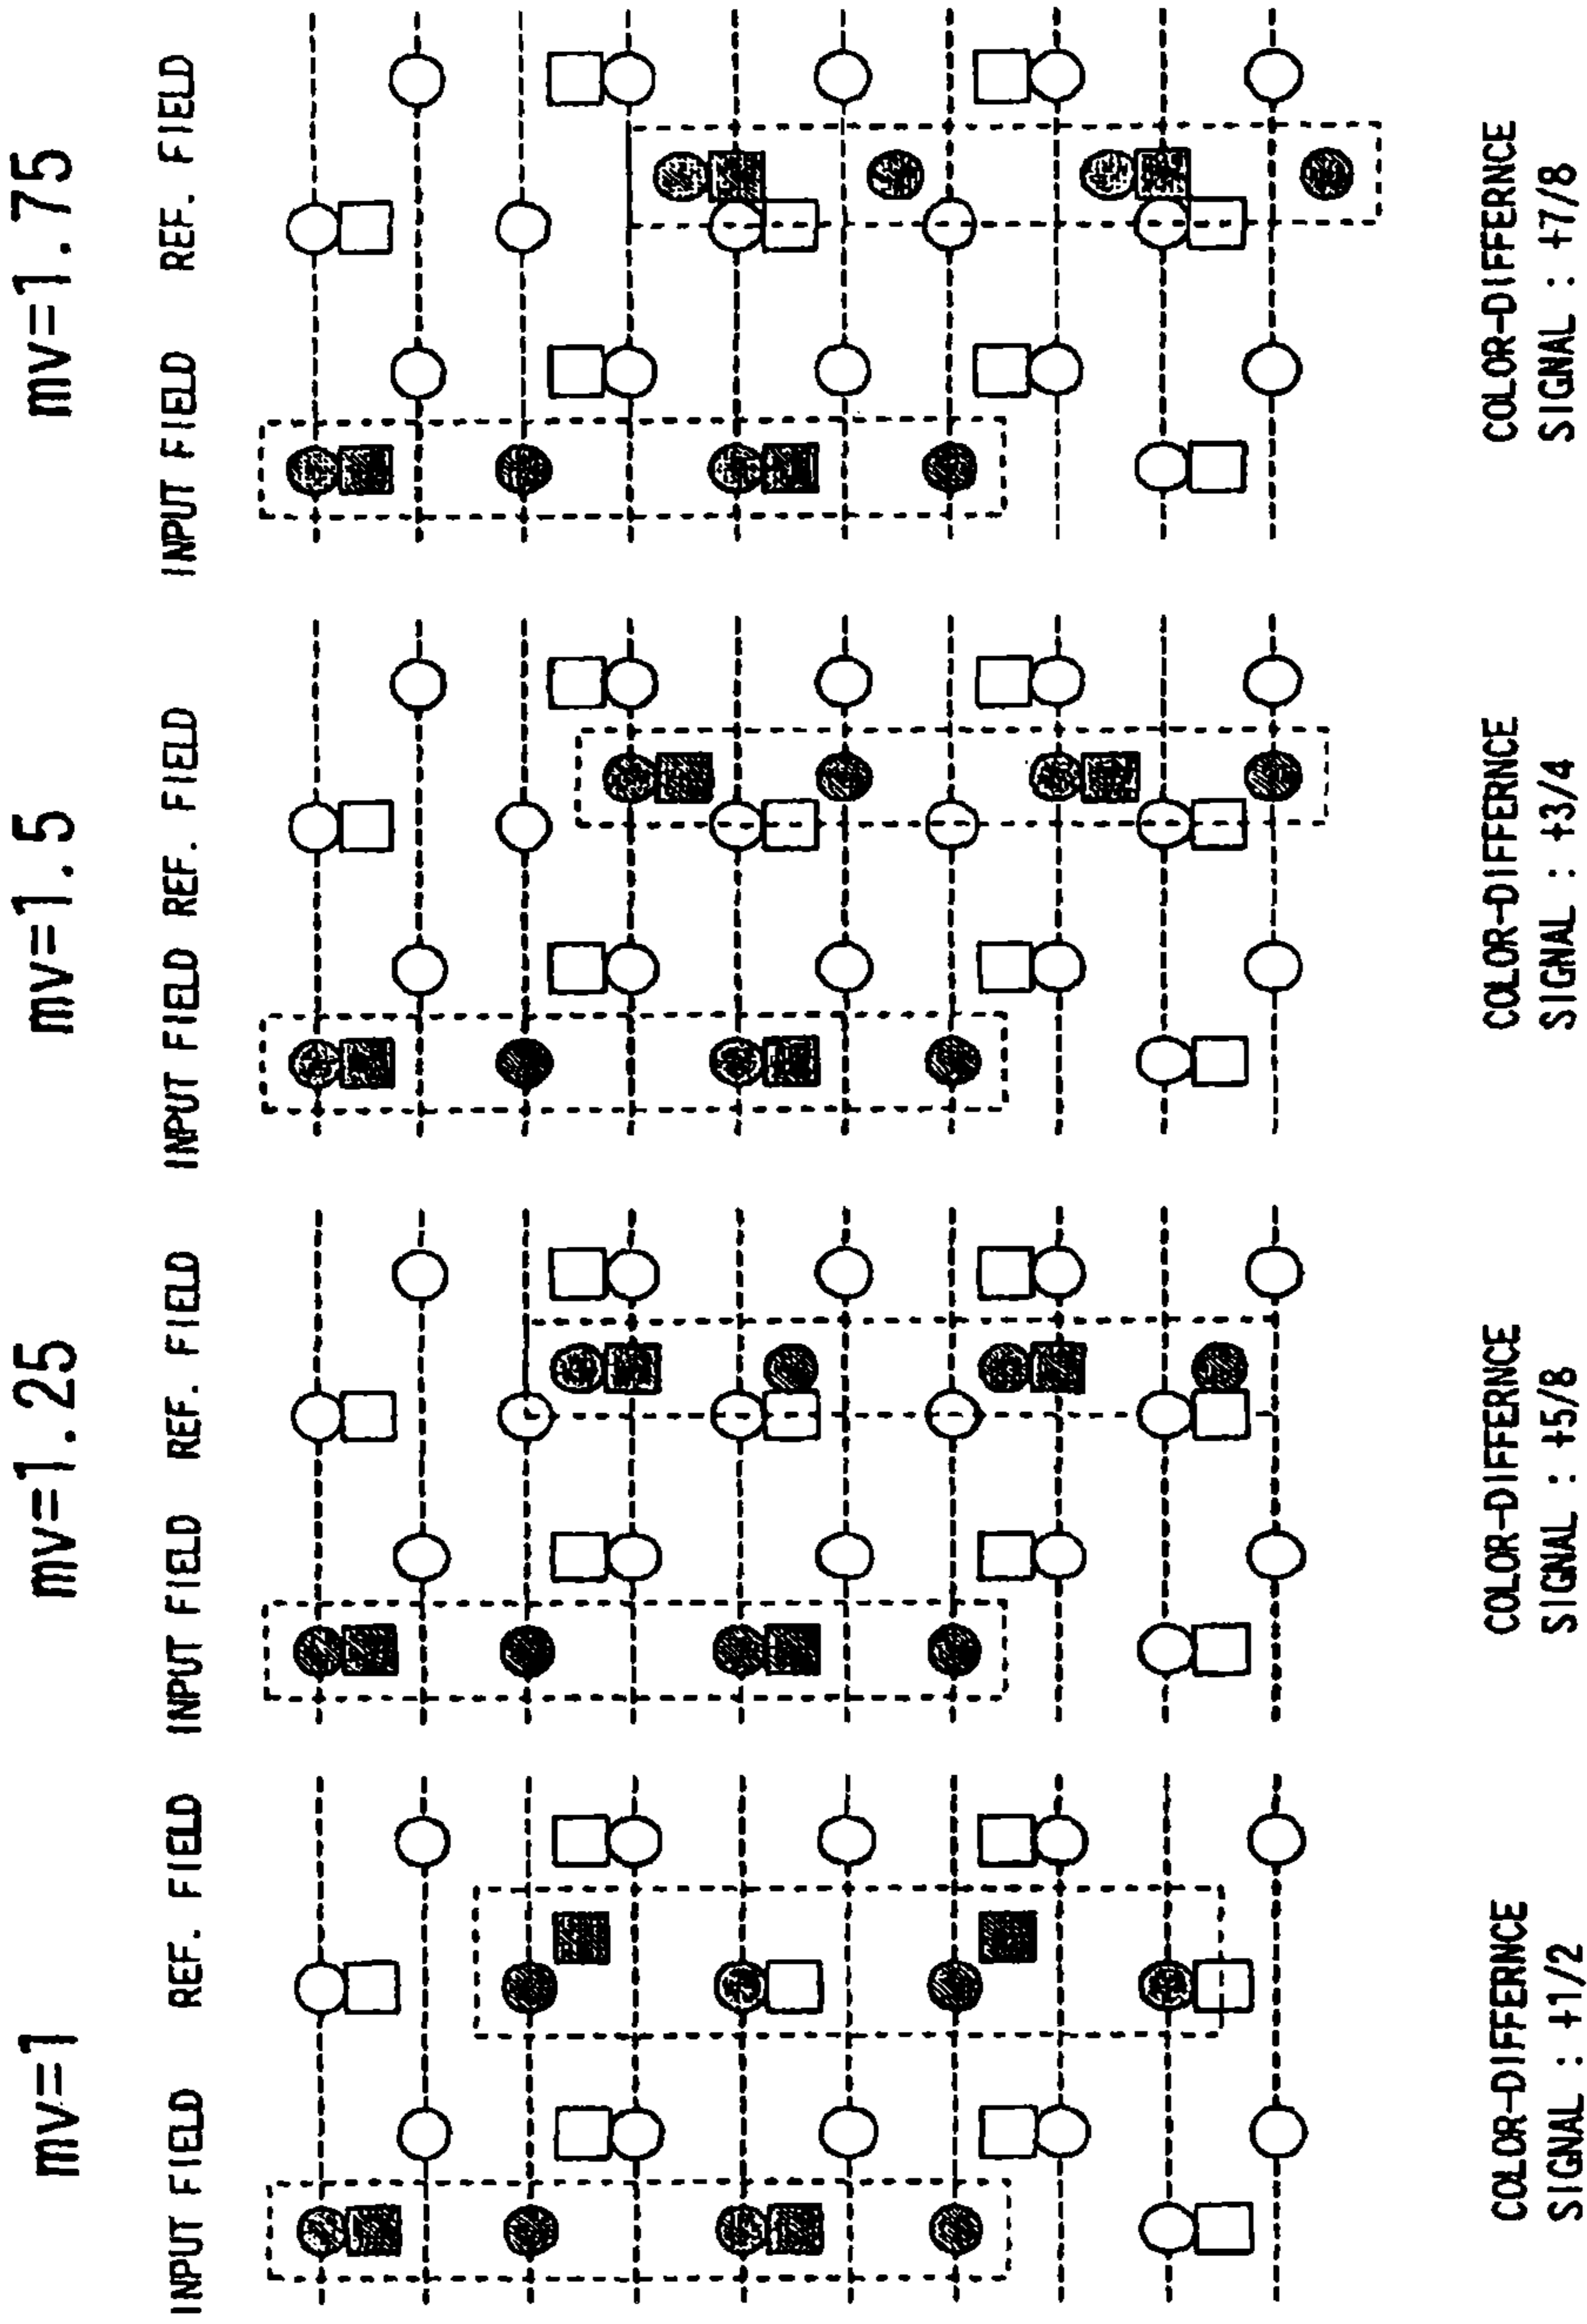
mv=1
INPUT FIELD REF. FIELD
COLOR-DIFFERNCE SIGNAL : +1/2

mv=1.25
INPUT FIELD REF. FIELD
COLOR-DIFFERNCE SIGNAL : +5/8

mv=1.5
INPUT FIELD REF. FIELD
COLOR-DIFFERNCE SIGNAL : +3/4

mv=1.75
INPUT FIELD REF. FIELD
COLOR-DIFFERNCE SIGNAL : +7/8